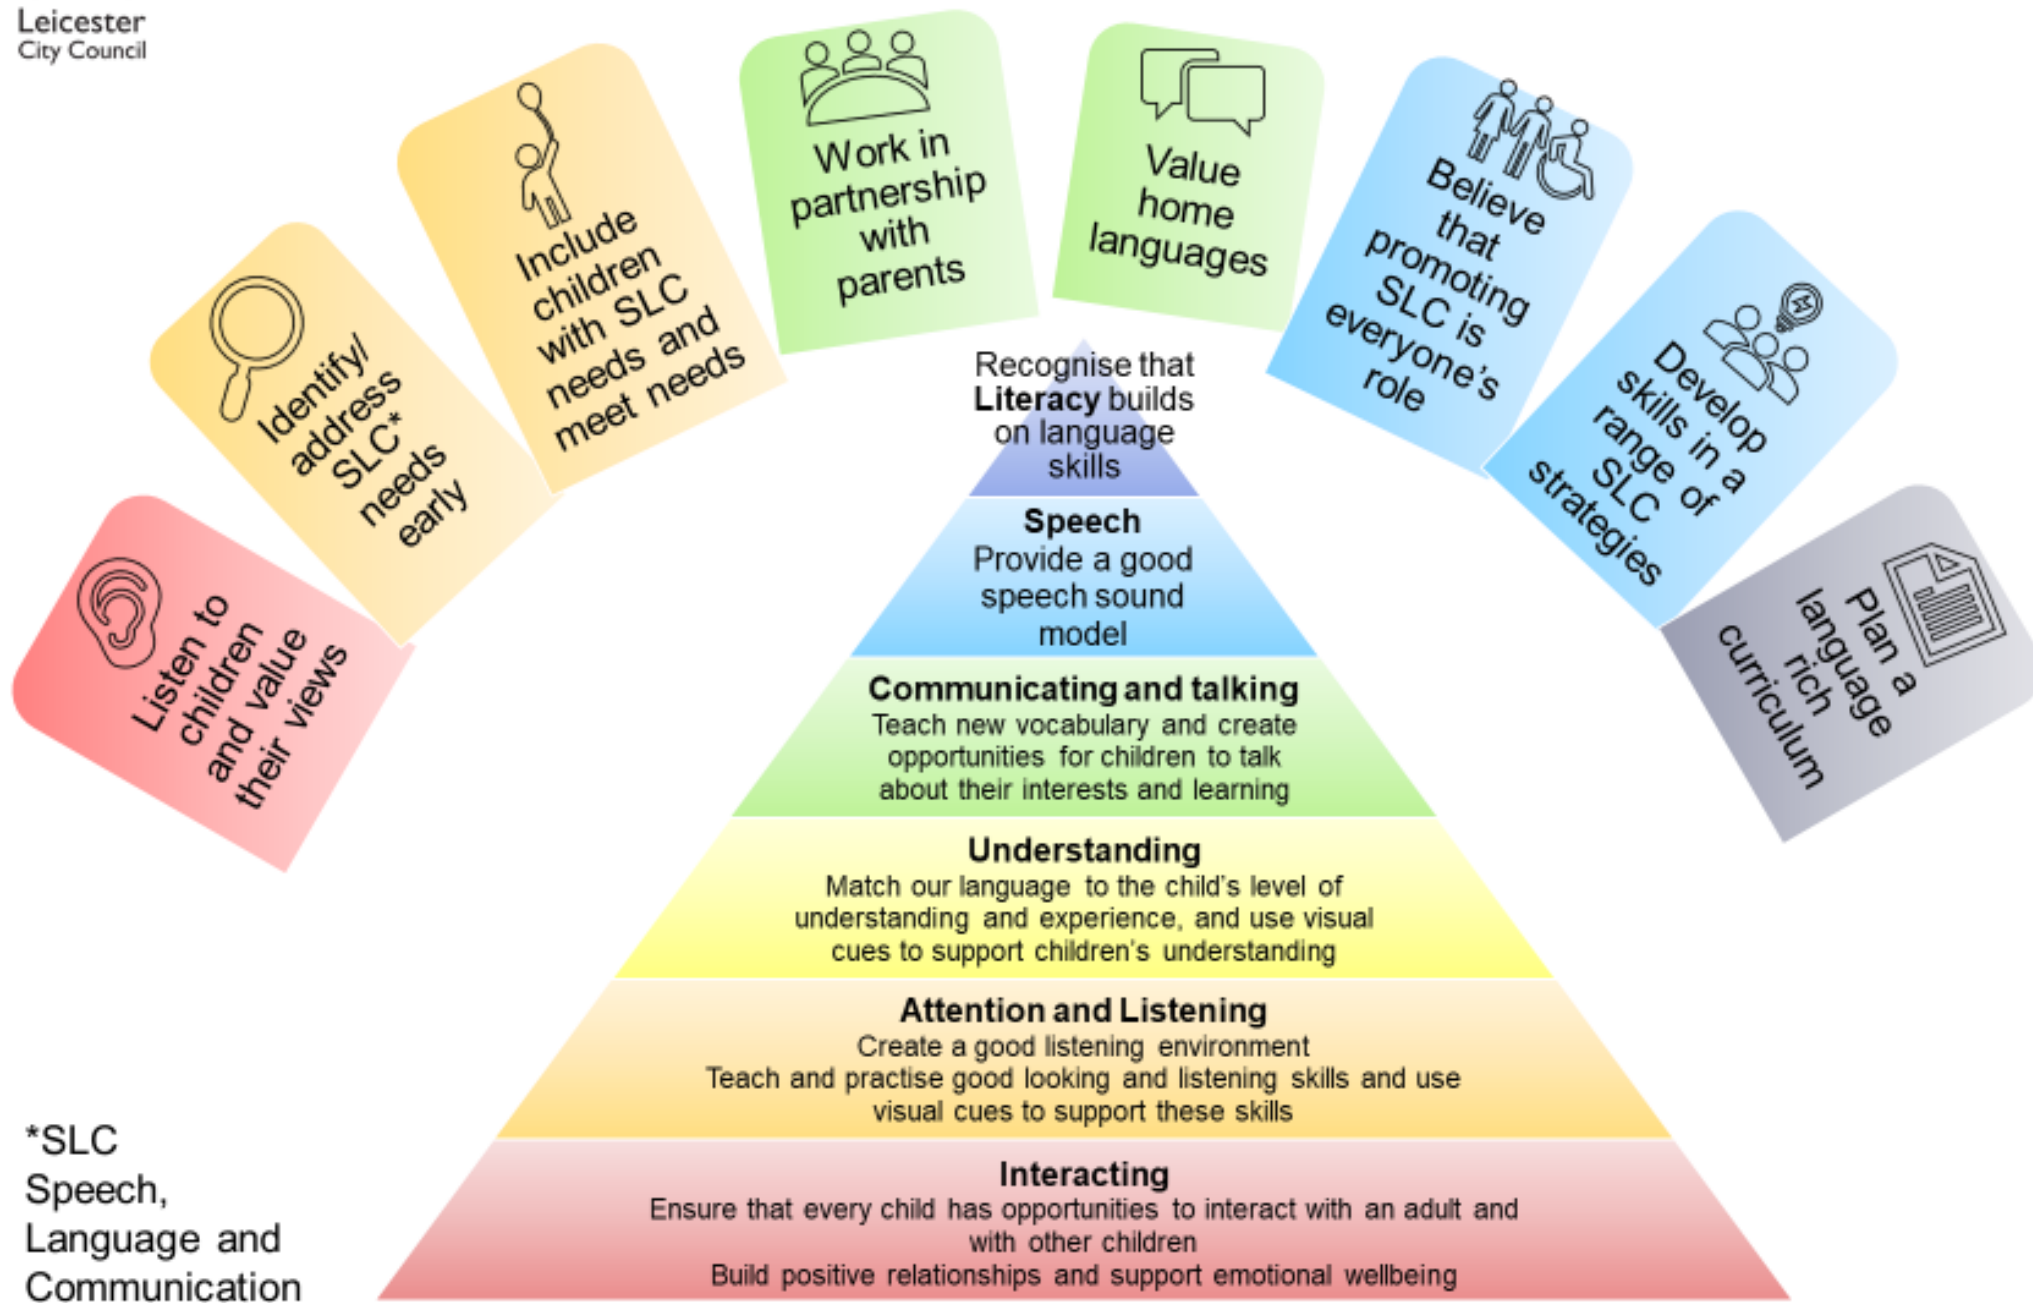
Leicester
City Council

Listen to children and value their views

Identify/ address SLC* needs early

Include children with SLC needs and meet needs

Work in partnership with parents

Value home languages

Believe that promoting SLC is everyone's role

Develop skills in a range of SLC strategies

Plan a language rich curriculum

Recognise that **Literacy** builds on language skills

**Speech**
Provide a good speech sound model

**Communicating and talking**
Teach new vocabulary and create opportunities for children to talk about their interests and learning

**Understanding**
Match our language to the child's level of understanding and experience, and use visual cues to support children's understanding

**Attention and Listening**
Create a good listening environment
Teach and practise good looking and listening skills and use visual cues to support these skills

**Interacting**
Ensure that every child has opportunities to interact with an adult and with other children
Build positive relationships and support emotional wellbeing

*SLC
Speech, Language and Communication